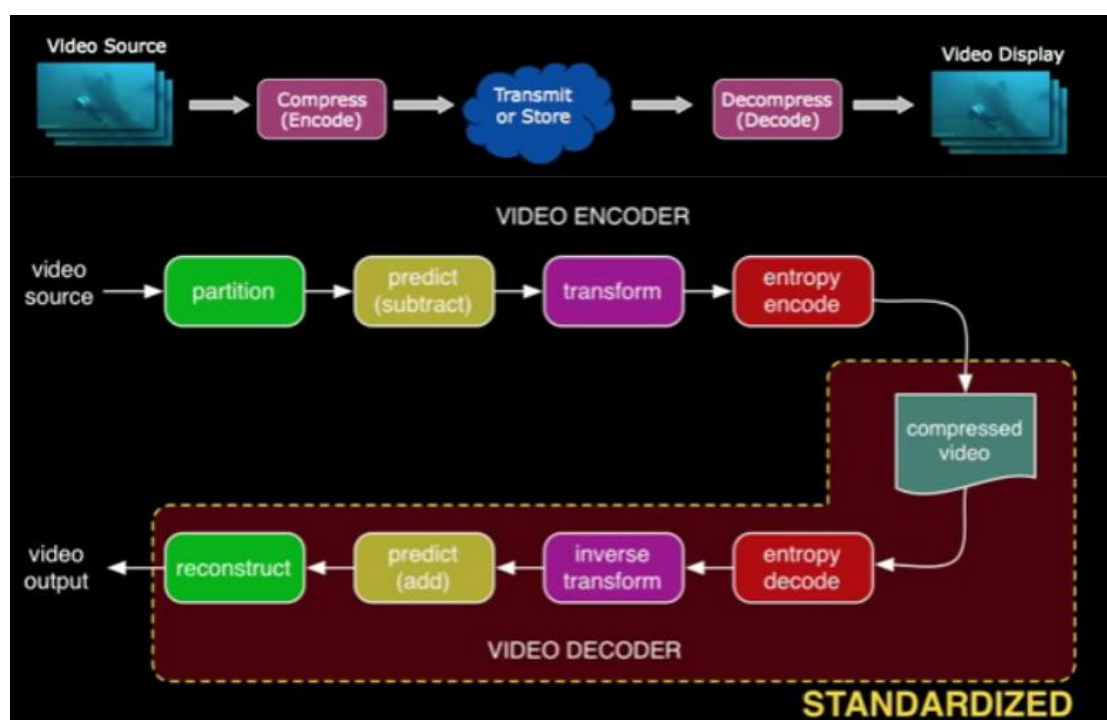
Video Source

Compress (Encode)

Transmit or Store

Decompress (Decode)

Video Display

VIDEO ENCODER

video source

partition

predict (subtract)

transform

entropy encode

compressed video

video output

reconstruct

predict (add)

inverse transform

entropy decode

VIDEO DECODER

STANDARDIZED